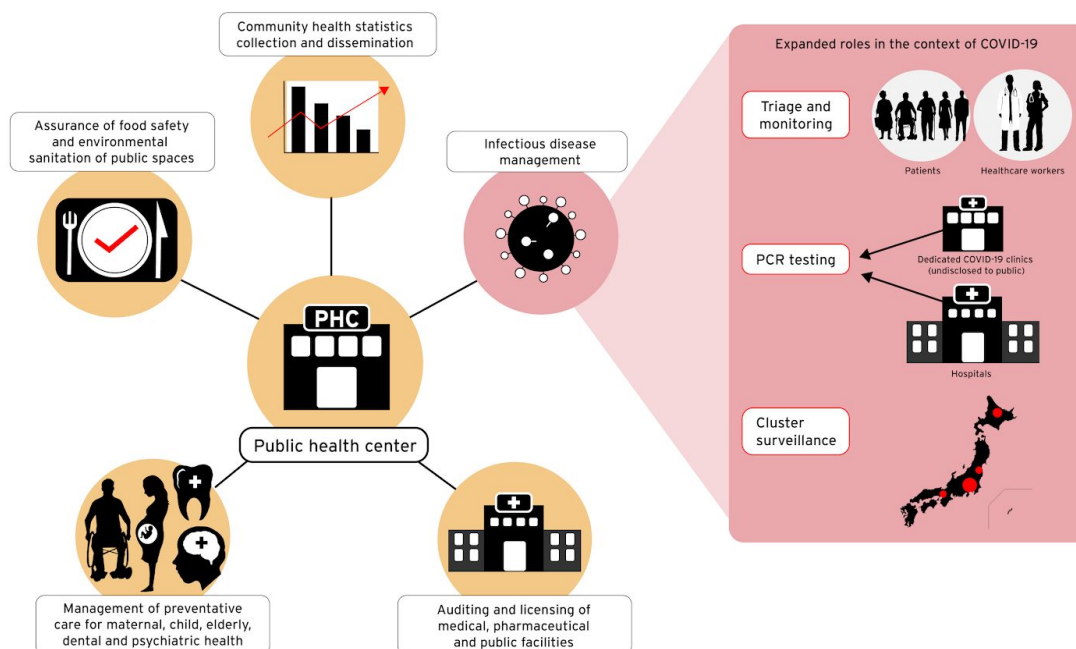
Community health statistics collection and dissemination

Assurance of food safety and environmental sanitation of public spaces

Infectious disease management

PHC

Public health center

Management of preventative care for maternal, child, elderly, dental and psychiatric health

Auditing and licensing of medical, pharmaceutical and public facilities

Expanded roles in the context of COVID-19

Triage and monitoring

Patients

Healthcare workers

PCR testing

Dedicated COVID-19 clinics (undisclosed to public)

Hospitals

Cluster surveillance